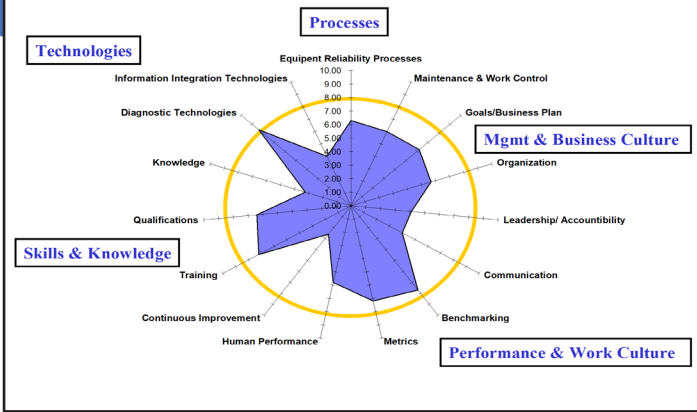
Processes

Technologies

Equipent Reliability Processes

Information Integration Technologies

Maintenance & Work Control

Diagnostic Technologies

Goals/Business Plan

Mgmt & Business Culture

Knowledge

Organization

Qualifications

Leadership/ Accountibility

Skills & Knowledge

Training

Communication

Continuous Improvement

Benchmarking

Human Performance

Metrics

Performance & Work Culture

10.00
9.00
8.00
7.00
6.00
5.00
4.00
3.00
2.00
1.00
0.00